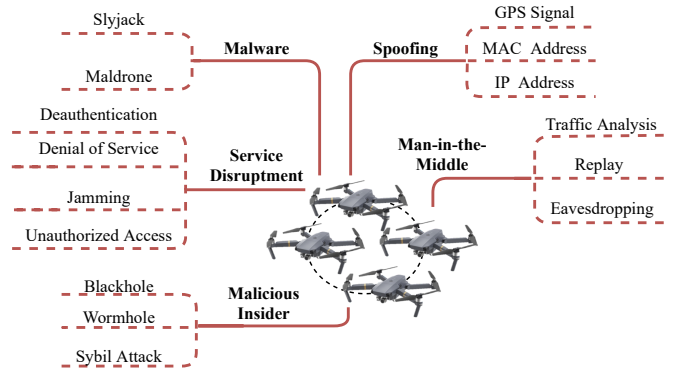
Slyjack

Maldrone

Malware

Spoofing

GPS Signal

MAC Address

IP Address

Deauthentication

Denial of Service

Jamming

Unauthorized Access

Service Disruptment

Man-in-the-Middle

Traffic Analysis

Replay

Eavesdropping

Blackhole

Wormhole

Sybil Attack

Malicious Insider